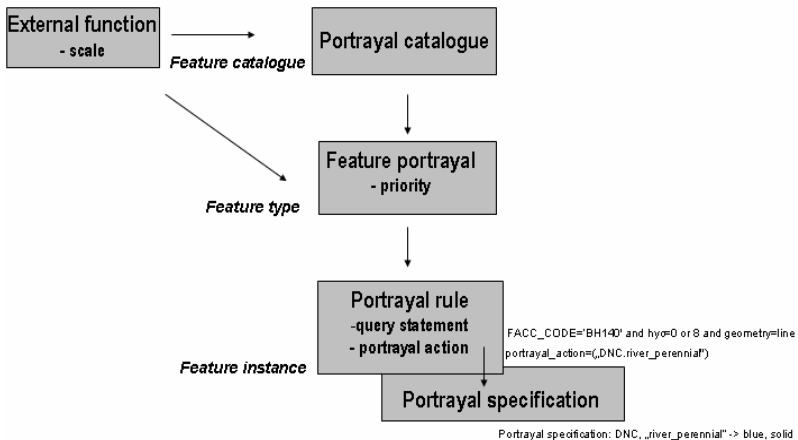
External function
- scale

Feature catalogue

Portrayal catalogue

Feature portrayal
- priority

Feature type

Portrayal rule
-query statement
- portrayal action

FACC_CODE='BH140' and hyc=0 or 8 and geometry=line
portrayal_action=(„DNC.river_perennial")

Feature instance

Portrayal specification

Portrayal specification: DNC, „river_perennial" -> blue, solid